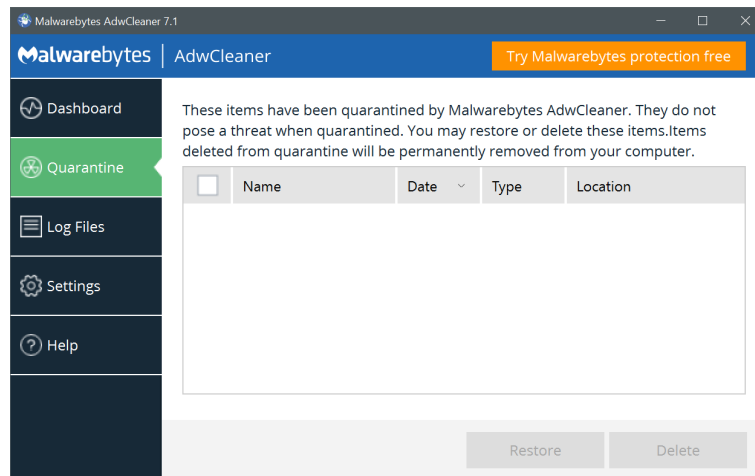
Malwarebytes AdwCleaner 7.1

Malwarebytes | AdwCleaner

Try Malwarebytes protection free

Dashboard

Quarantine

Log Files

Settings

Help

These items have been quarantined by Malwarebytes AdwCleaner. They do not pose a threat when quarantined. You may restore or delete these items.Items deleted from quarantine will be permanently removed from your computer.

| | Name | Date | Type | Location |
|---|---|---|---|---|

Restore

Delete